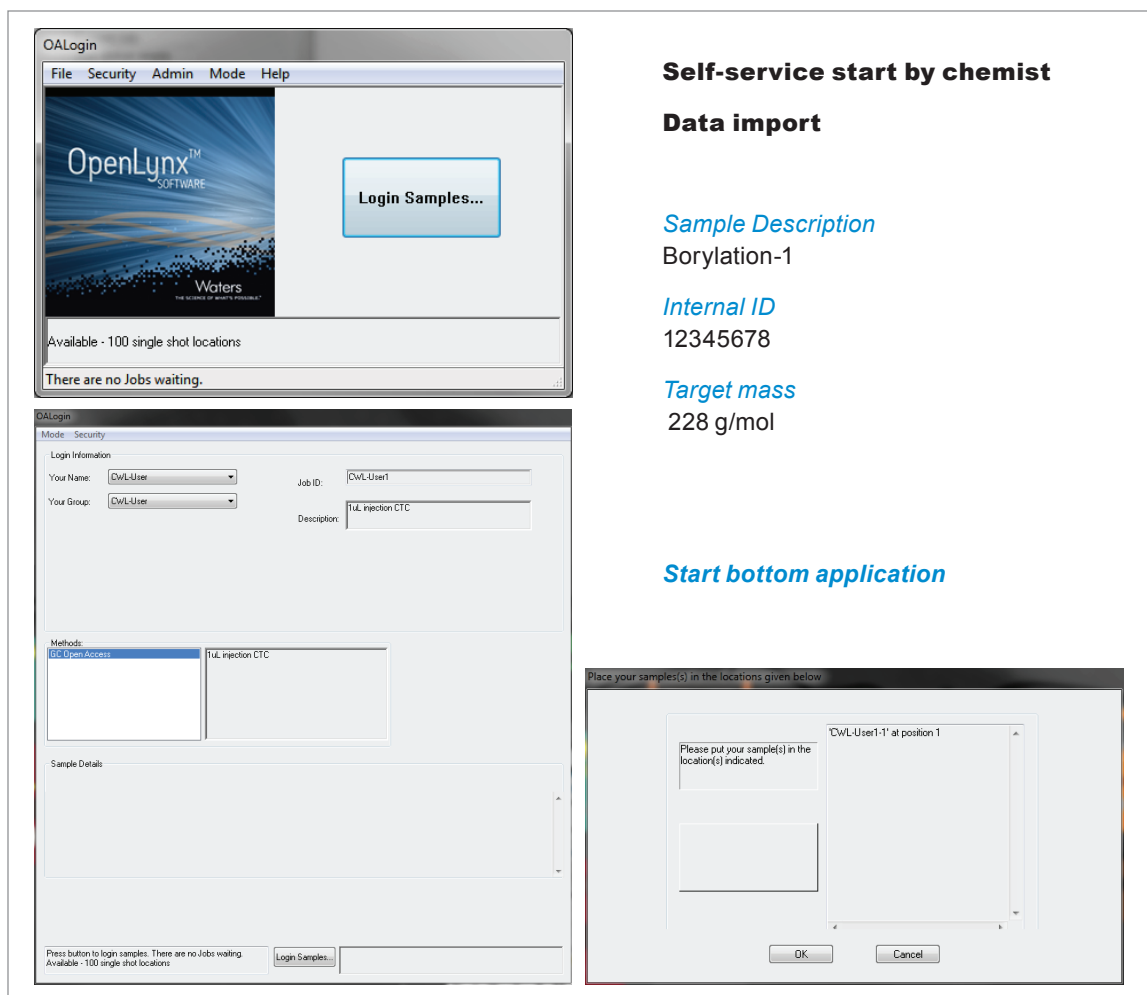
OALogin

File Security Admin Mode Help

OpenLynx™ SOFTWARE

Waters THE SCIENCE OF WHAT'S POSSIBLE.

Login Samples...

Available - 100 single shot locations

There are no Jobs waiting.

OALogin

Mode Security

Login Information

Your Name: CWL-User

Your Group: CWL-User

Job ID: CWL-User1

Description: 1uL injection CTC

Methods:

GC Open Access

1uL injection CTC

Sample Details

Press button to login samples. There are no Jobs waiting. Available - 100 single shot locations

Login Samples...

Self-service start by chemist

Data import

Sample Description
Borylation-1

Internal ID
12345678

Target mass
228 g/mol

Start bottom application

Place your samples(s) in the locations given below

Please put your sample(s) in the location(s) indicated.

'CWL-User1-1' at position 1

OK

Cancel